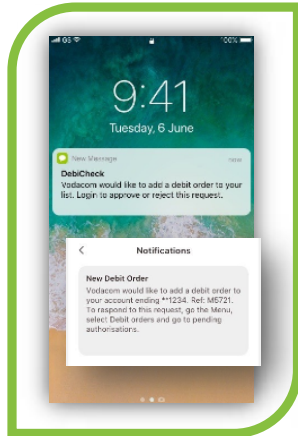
O2

100%

9:41

Tuesday, 6 June

New Message

now

DebiCheck

Vodacom would like to add a debit order to your list. Login to approve or reject this request.

<

Notifications

New Debit Order

Vodacom would like to add a debit order to your account ending **1234. Ref: M5721. To respond to this request, go the Menu, select Debit orders and go to pending authorisations.